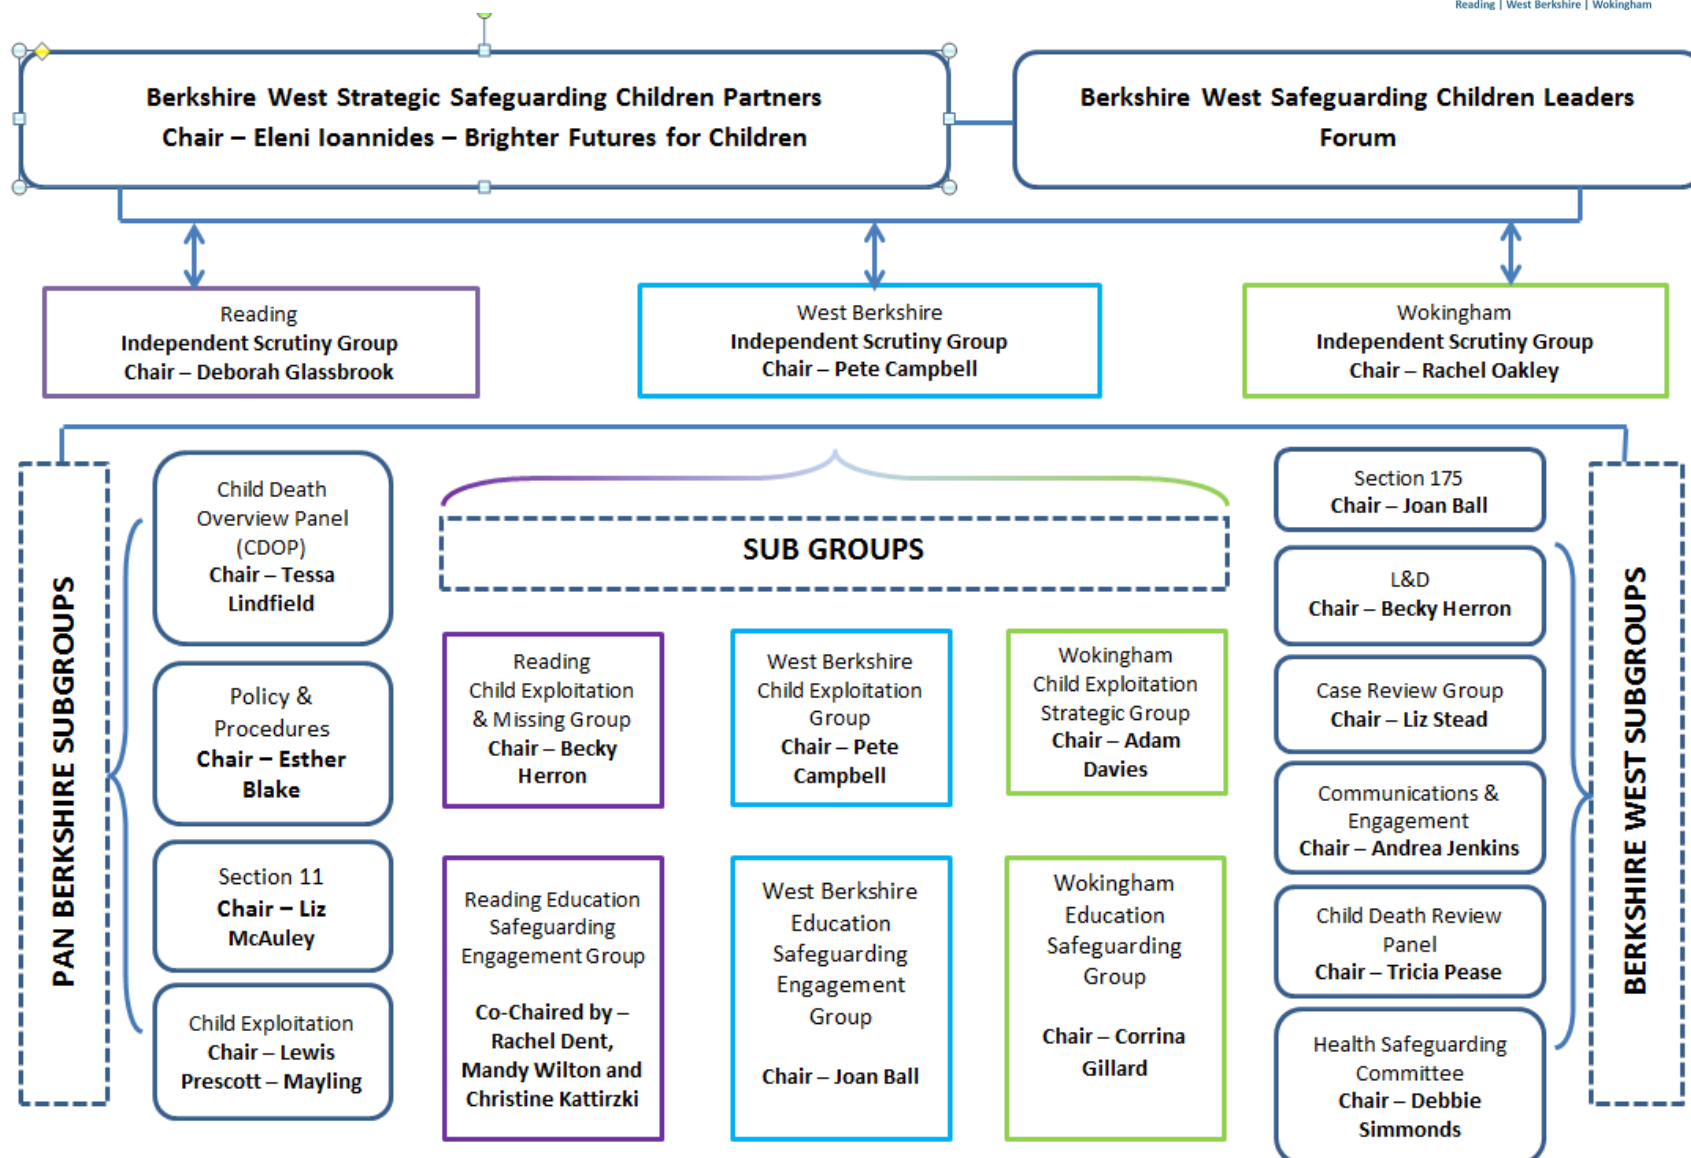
Reading | West Berkshire | Wokingham

Berkshire West Strategic Safeguarding Children Partners
Chair – Eleni Ioannides – Brighter Futures for Children

Berkshire West Safeguarding Children Leaders Forum

Reading
Independent Scrutiny Group
Chair – Deborah Glassbrook

West Berkshire
Independent Scrutiny Group
Chair – Pete Campbell

Wokingham
Independent Scrutiny Group
Chair – Rachel Oakley

PAN BERKSHIRE SUBGROUPS

Child Death Overview Panel (CDOP)
Chair – Tessa Lindfield

Policy & Procedures
Chair – Esther Blake

Section 11
Chair – Liz McAuley

Child Exploitation
Chair – Lewis Prescott – Mayling

SUB GROUPS

Reading
Child Exploitation & Missing Group
Chair – Becky Herron

West Berkshire
Child Exploitation Group
Chair – Pete Campbell

Wokingham
Child Exploitation Strategic Group
Chair – Adam Davies

Reading Education Safeguarding Engagement Group

Co-Chaired by – Rachel Dent, Mandy Wilton and Christine Kattirzki

West Berkshire Education Safeguarding Engagement Group

Chair – Joan Ball

Wokingham Education Safeguarding Group

Chair – Corrina Gillard

Section 175
Chair – Joan Ball

L&D
Chair – Becky Herron

Case Review Group
Chair – Liz Stead

Communications & Engagement
Chair – Andrea Jenkins

Child Death Review Panel
Chair – Tricia Pease

Health Safeguarding Committee
Chair – Debbie Simmonds

BERKSHIRE WEST SUBGROUPS